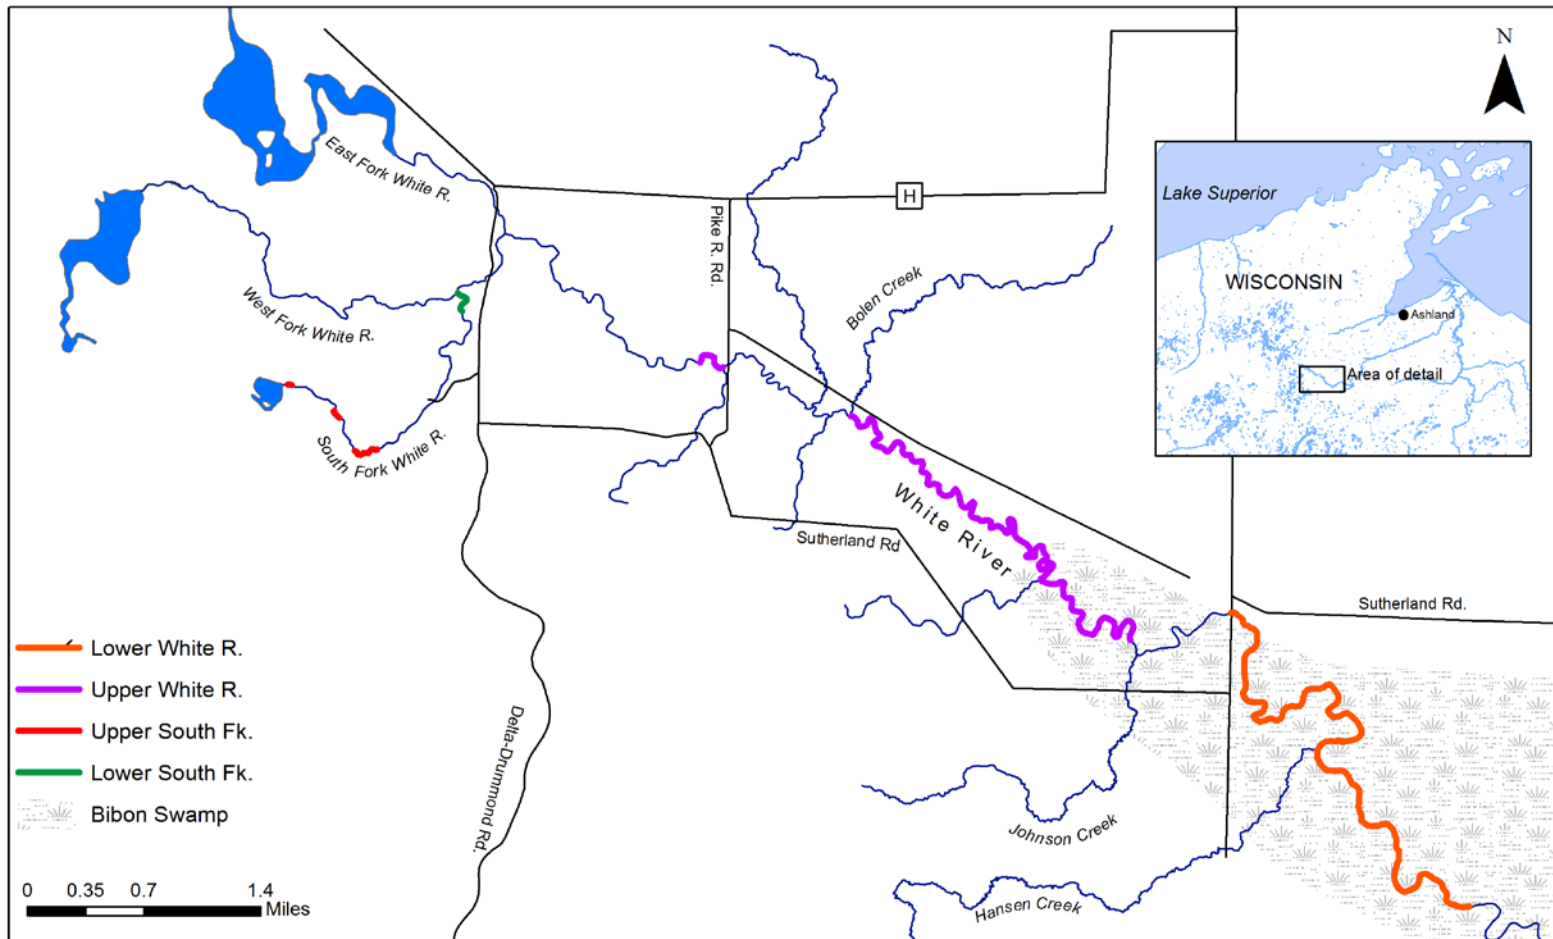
N

Lake Superior

WISCONSIN

Ashland

Area of detail

H

East Fork White R.

West Fork White R.

South Fork White R.

Pike R. Rd.

Bolen Creek

White River

Sutherland Rd

Sutherland Rd.

Delta-Drummond Rd.

Johnson Creek

Hansen Creek

Lower White R.
Upper White R.
Upper South Fk.
Lower South Fk.
Bibon Swamp

0 0.35 0.7 1.4 Miles